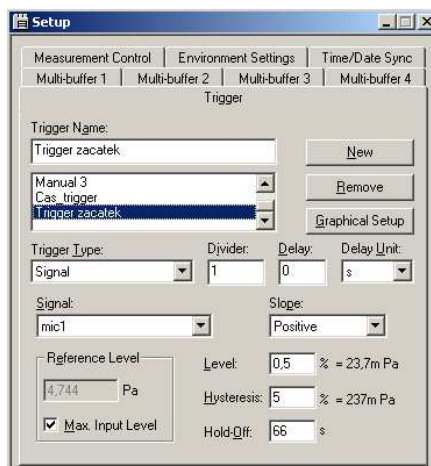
Setup

Measurement Control | Environment Settings | Time/Date Sync
Multi-buffer 1 | Multi-buffer 2 | Multi-buffer 3 | Multi-buffer 4
Trigger

Trigger Name:
Trigger zacatek
New
Manual 3
Cas_trigger
Trigger zacatek
Remove
Graphical Setup

Trigger Type: Signal
Divider: 1
Delay: 0
Delay Unit: s

Signal: mic1
Slope: Positive

Reference Level
4,744 Pa
Max. Input Level

Level: 0,5 % = 23,7m Pa
Hysteresis: 5 % = 237m Pa
Hold-Off: 66 s